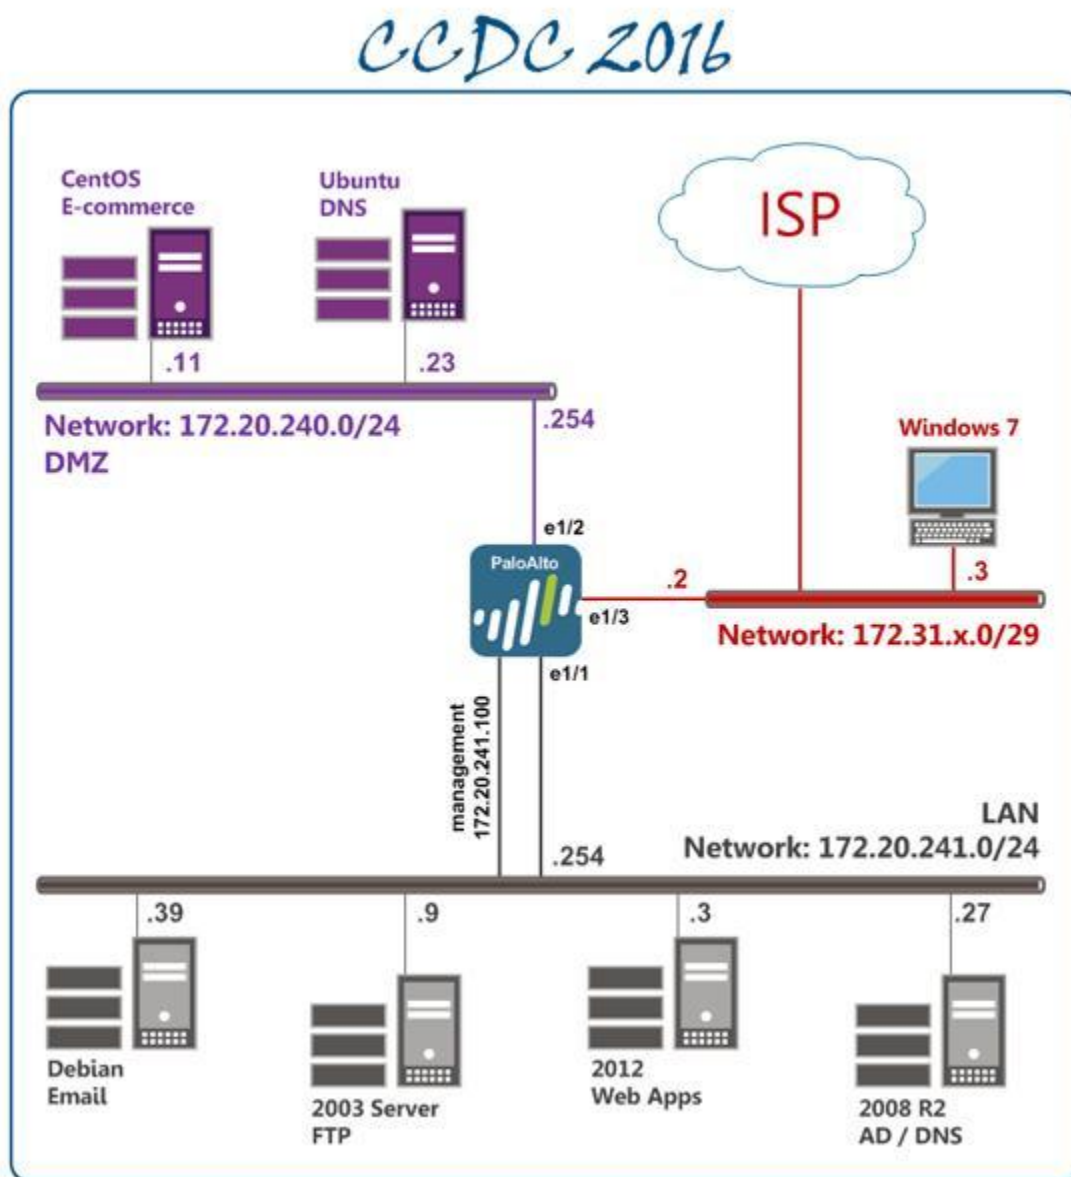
CCDC 2016

CentOS
E-commerce

Ubuntu
DNS

ISP

.11

.23

Network: 172.20.240.0/24
DMZ

.254

Windows 7

e1/2

PaloAlto

.2

.3

e1/3

Network: 172.31.x.0/29

e1/1

management
172.20.241.100

LAN
Network: 172.20.241.0/24

.254

.39

.9

.3

.27

Debian
Email

2003 Server
FTP

2012
Web Apps

2008 R2
AD / DNS